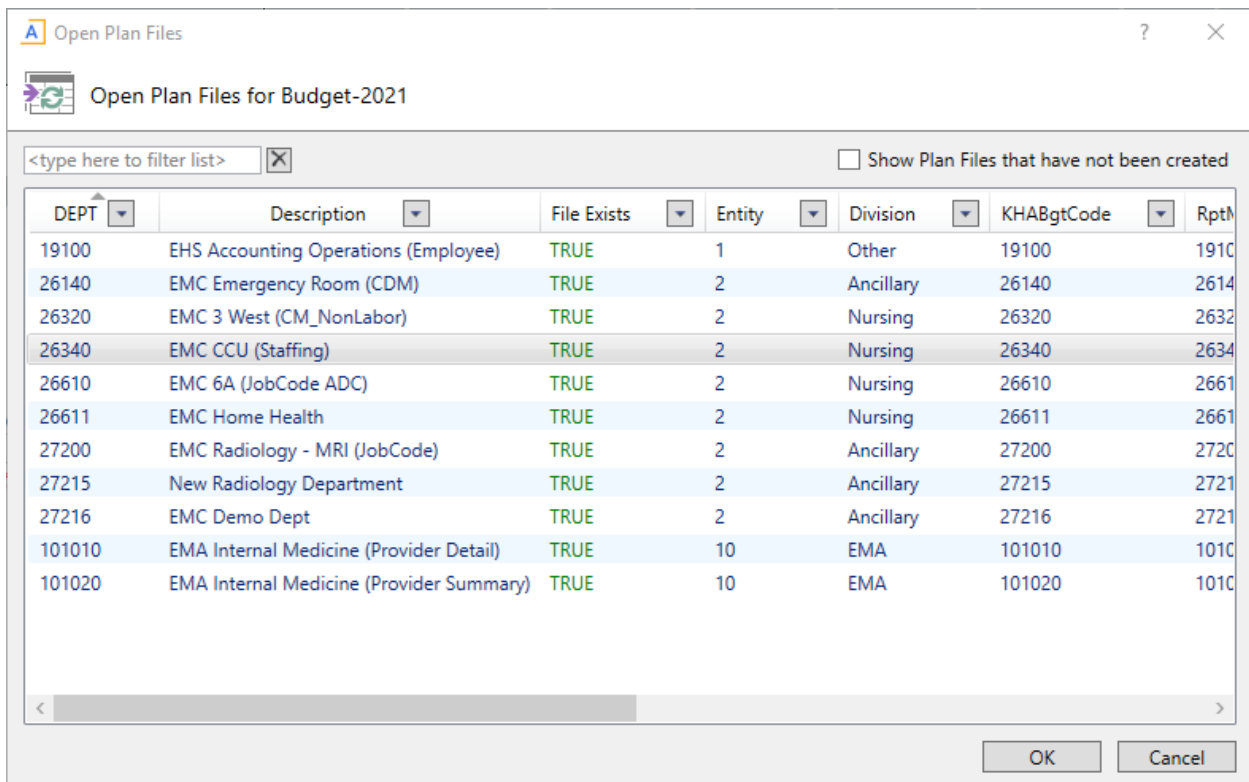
A Open Plan Files ? ✕

Open Plan Files for Budget-2021

<type here to filter list> ✕ Show Plan Files that have not been created

| DEPT | Description | File Exists | Entity | Division | KHABgtCode | RptM |
|---|---|---|---|---|---|---|
| 19100 | EHS Accounting Operations (Employee) | TRUE | 1 | Other | 19100 | 1910 |
| 26140 | EMC Emergency Room (CDM) | TRUE | 2 | Ancillary | 26140 | 2614 |
| 26320 | EMC 3 West (CM_NonLabor) | TRUE | 2 | Nursing | 26320 | 2632 |
| 26340 | EMC CCU (Staffing) | TRUE | 2 | Nursing | 26340 | 2634 |
| 26610 | EMC 6A (JobCode ADC) | TRUE | 2 | Nursing | 26610 | 2661 |
| 26611 | EMC Home Health | TRUE | 2 | Nursing | 26611 | 2661 |
| 27200 | EMC Radiology - MRI (JobCode) | TRUE | 2 | Ancillary | 27200 | 2720 |
| 27215 | New Radiology Department | TRUE | 2 | Ancillary | 27215 | 2721 |
| 27216 | EMC Demo Dept | TRUE | 2 | Ancillary | 27216 | 2721 |
| 101010 | EMA Internal Medicine (Provider Detail) | TRUE | 10 | EMA | 101010 | 1010 |
| 101020 | EMA Internal Medicine (Provider Summary) | TRUE | 10 | EMA | 101020 | 1010 |

OK Cancel